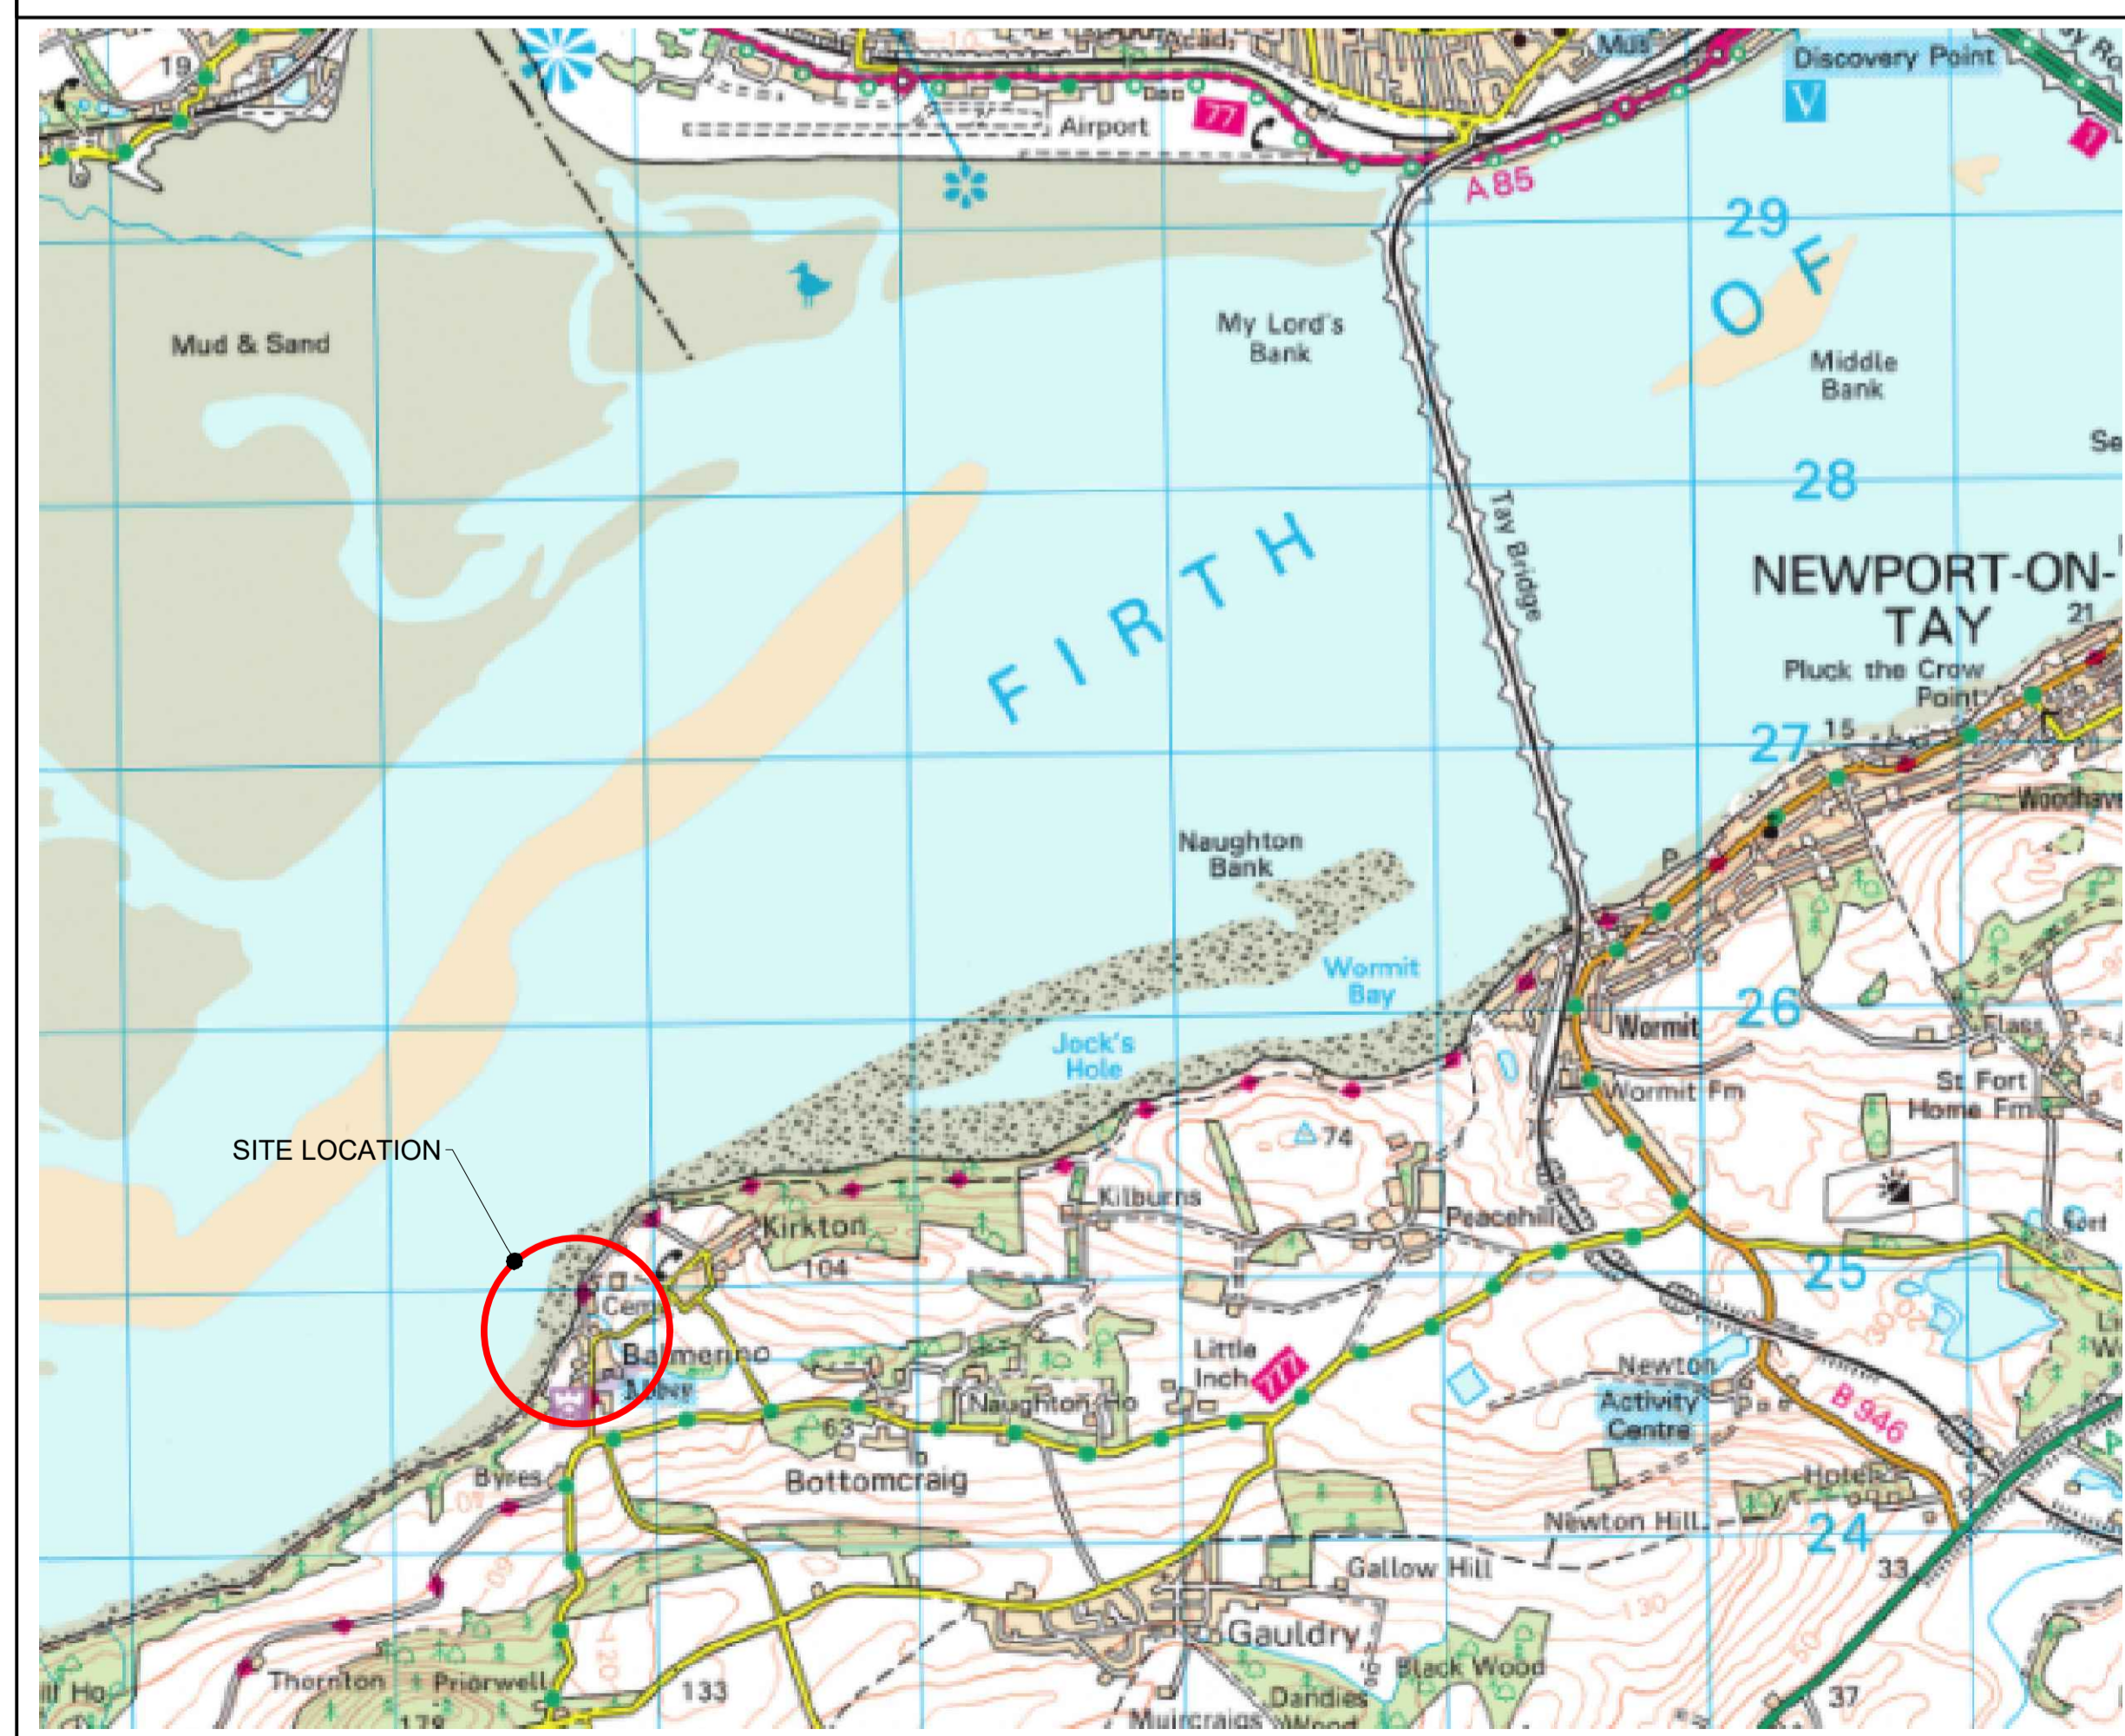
19
Airport
77
A85
Mus
Discovery Point
V
29
OF
Mud & Sand
My Lord's Bank
Middle Bank
Se
28
Tay Bridge
FIRTH
NEWPORT-ON-TAY
21
Pluck the Crow Point
27
15
Woodhav
Naughton Bank
Wormit Bay
26
Wormit
Jock's Hole
Wormit Fm
St Fort Home Fm
74
Kilburns
Peacehill
SITE LOCATION
Kirkton
104
25
Cem
Balmerino
Abbey
Little Inch
77
Newton
Activity Centre
B 946
Naughton Ho
63
Byres
Bottomcraig
Hotel
Newton Hill
24
Gallow Hill
33
Gauldry
Black Wood
Thornton
Priorwell
133
Dandies Wood
37
Muircraigs
ill Ho
178